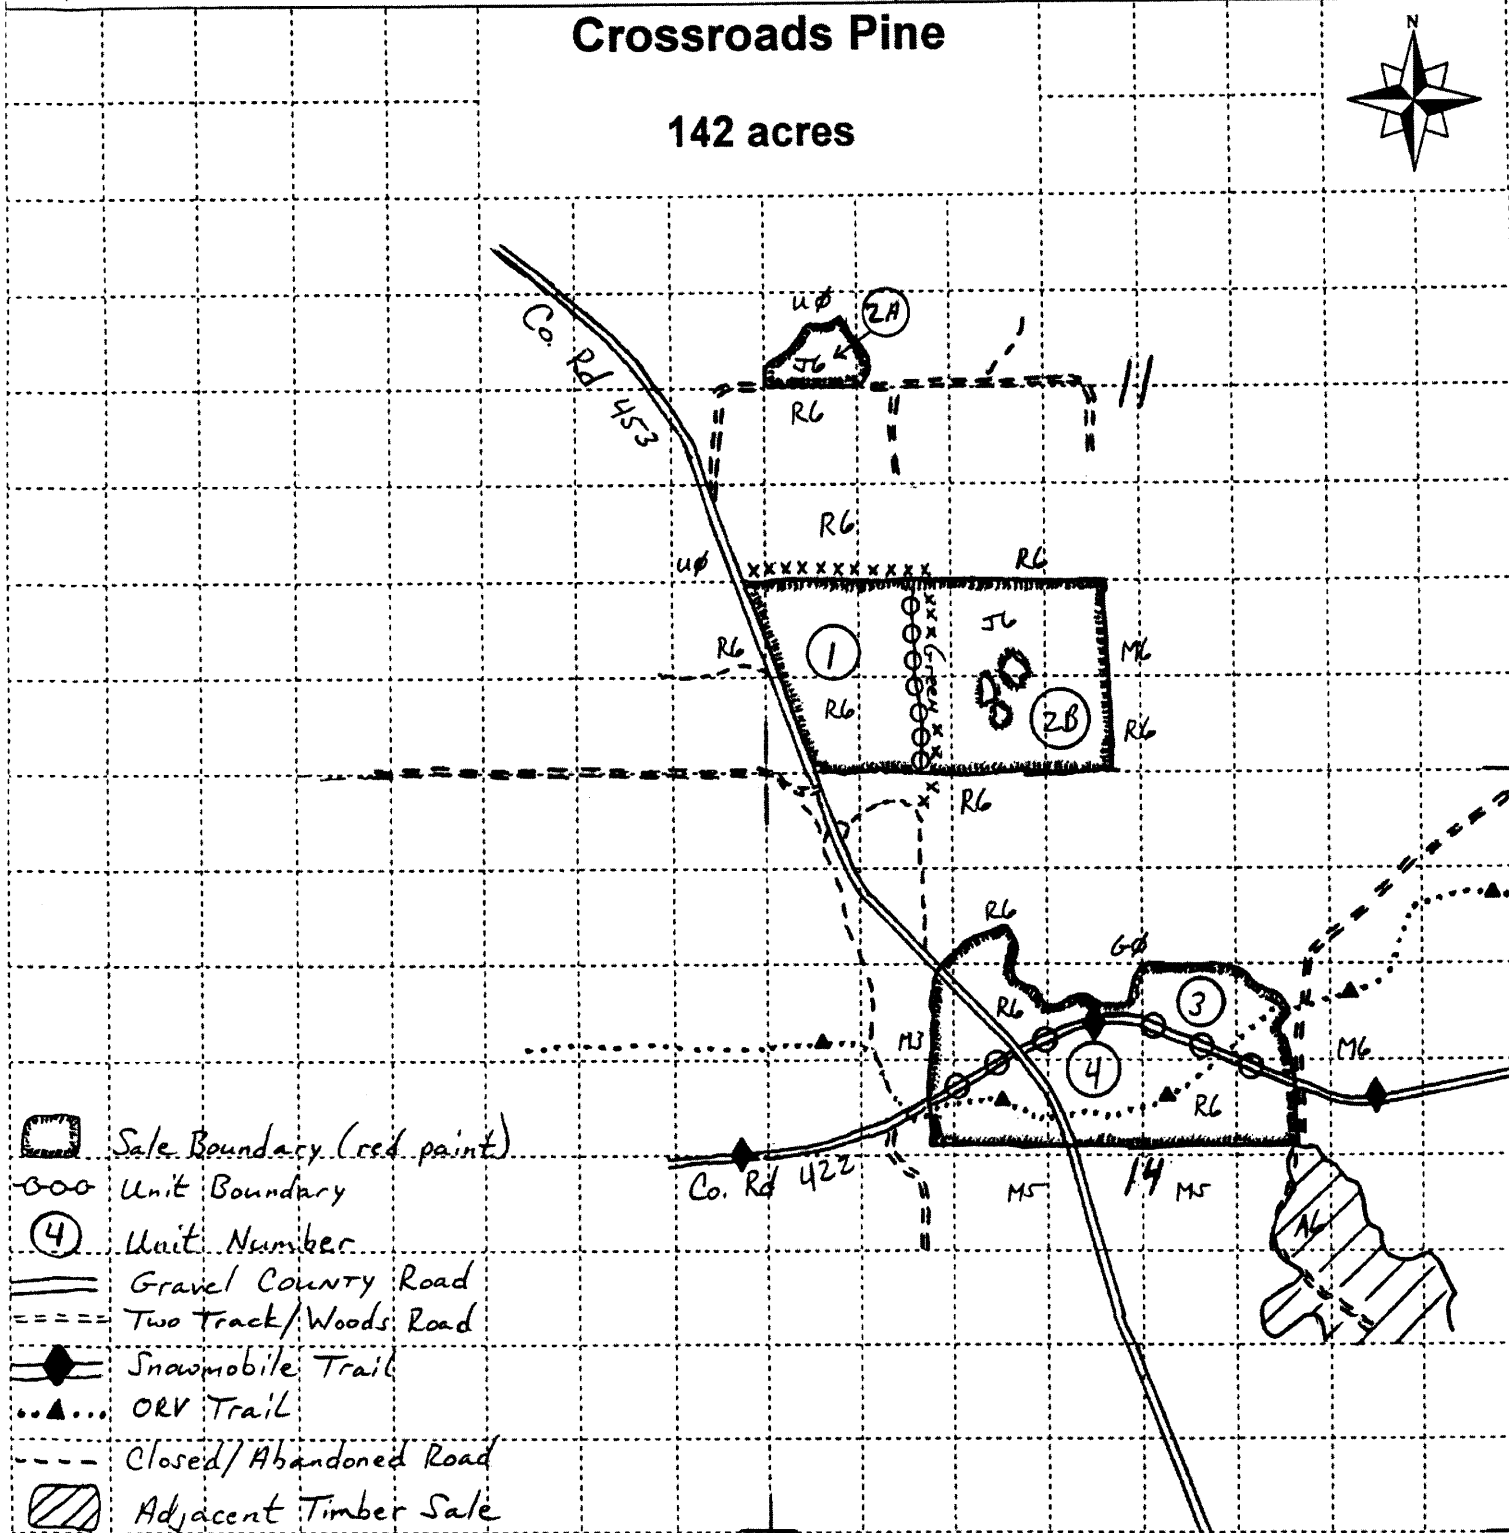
Crossroads Pine

142 acres

N

Co. Rd 453

U0

2A

J6

R6

R6

U0

R6

R6

J6

1

M6

R6

R6

2B

R6

R6

R6

G0

3

R6

4

M3

M6

R6

Co. Rd 422

M5

14

M5

A6

Sale Boundary (red paint)

Unit Boundary

4 Unit Number

Gravel County Road

Two Track/Woods Road

Snowmobile Trail

ORV Trail

Closed/Abandoned Road

Adjacent Timber Sale